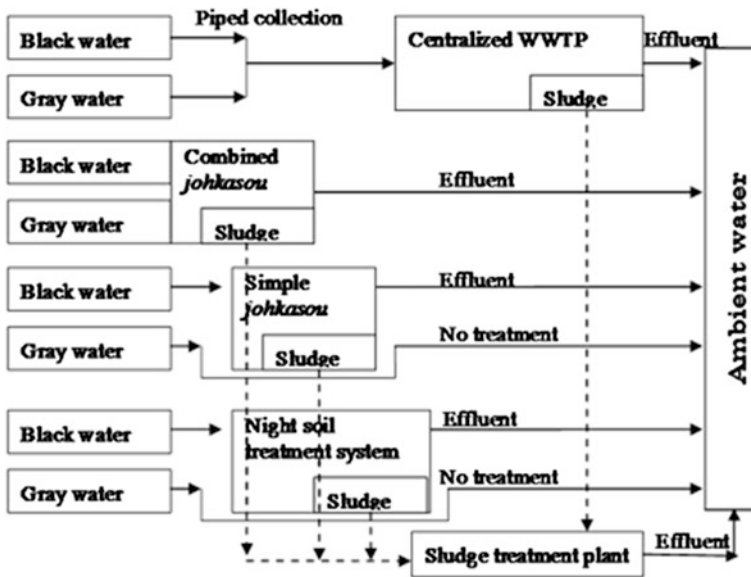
Black water

Gray water

Piped collection

Centralized WWTP

Sludge

Effluent

Black water

Gray water

Combined *johkasou*

Sludge

Effluent

Black water

Gray water

Simple *johkasou*

Sludge

Effluent

No treatment

Black water

Gray water

Night soil treatment system

Sludge

Effluent

No treatment

Sludge treatment plant

Effluent

Ambient water